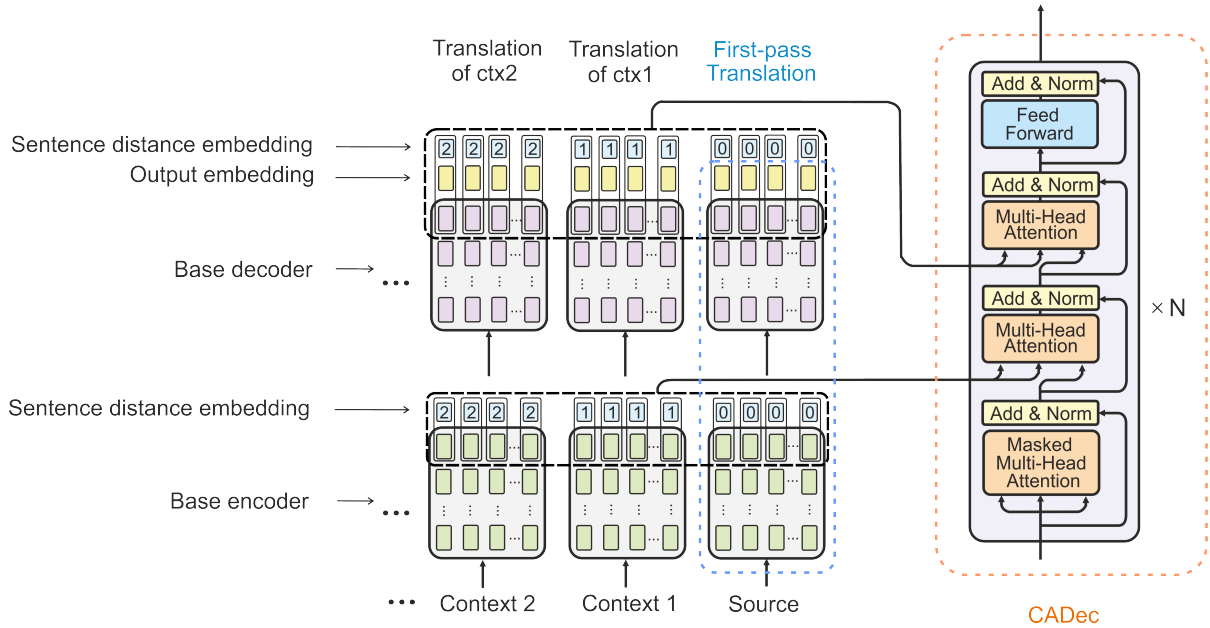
Translation of ctx2

Translation of ctx1

First-pass Translation

Sentence distance embedding

Output embedding

2 2 2 2

1 1 1 1

0 0 0 0

Base decoder

...

Sentence distance embedding

2 2 2 2

1 1 1 1

0 0 0 0

Base encoder

...

... Context 2

Context 1

Source

Add & Norm

Feed Forward

Add & Norm

Multi-Head Attention

Add & Norm

Multi-Head Attention

Add & Norm

Masked Multi-Head Attention

× N

CADec